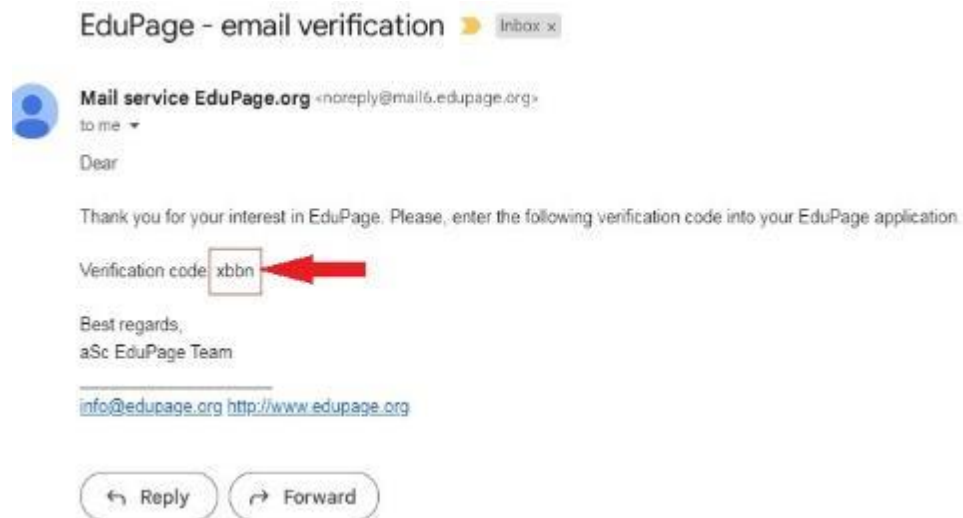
EduPage - email verification Inbox ×

Mail service EduPage.org <noreply@mail6.edupage.org>
to me ▾

Dear

Thank you for your interest in EduPage. Please, enter the following verification code into your EduPage application.

Verification code: xbbn

Best regards,
aSc EduPage Team

info@edupage.org http://www.edupage.org

Reply Forward